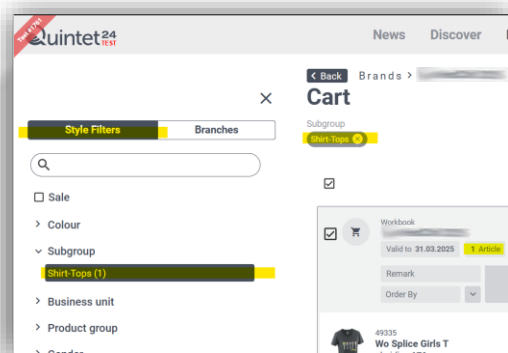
Test 1.761
Quintet 24 TEST
News
Discover
< Back
Brands > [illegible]
Cart
Subgroup
Shirt-Tops ⊗
Style Filters
Branches
Sale
Colour
Subgroup
Shirt-Tops (1)
Business unit
Product group
Workbook
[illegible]
Valid to 31.03.2025
1 Article
Remark
Order By
49335
Wo Splice Girls T
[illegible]